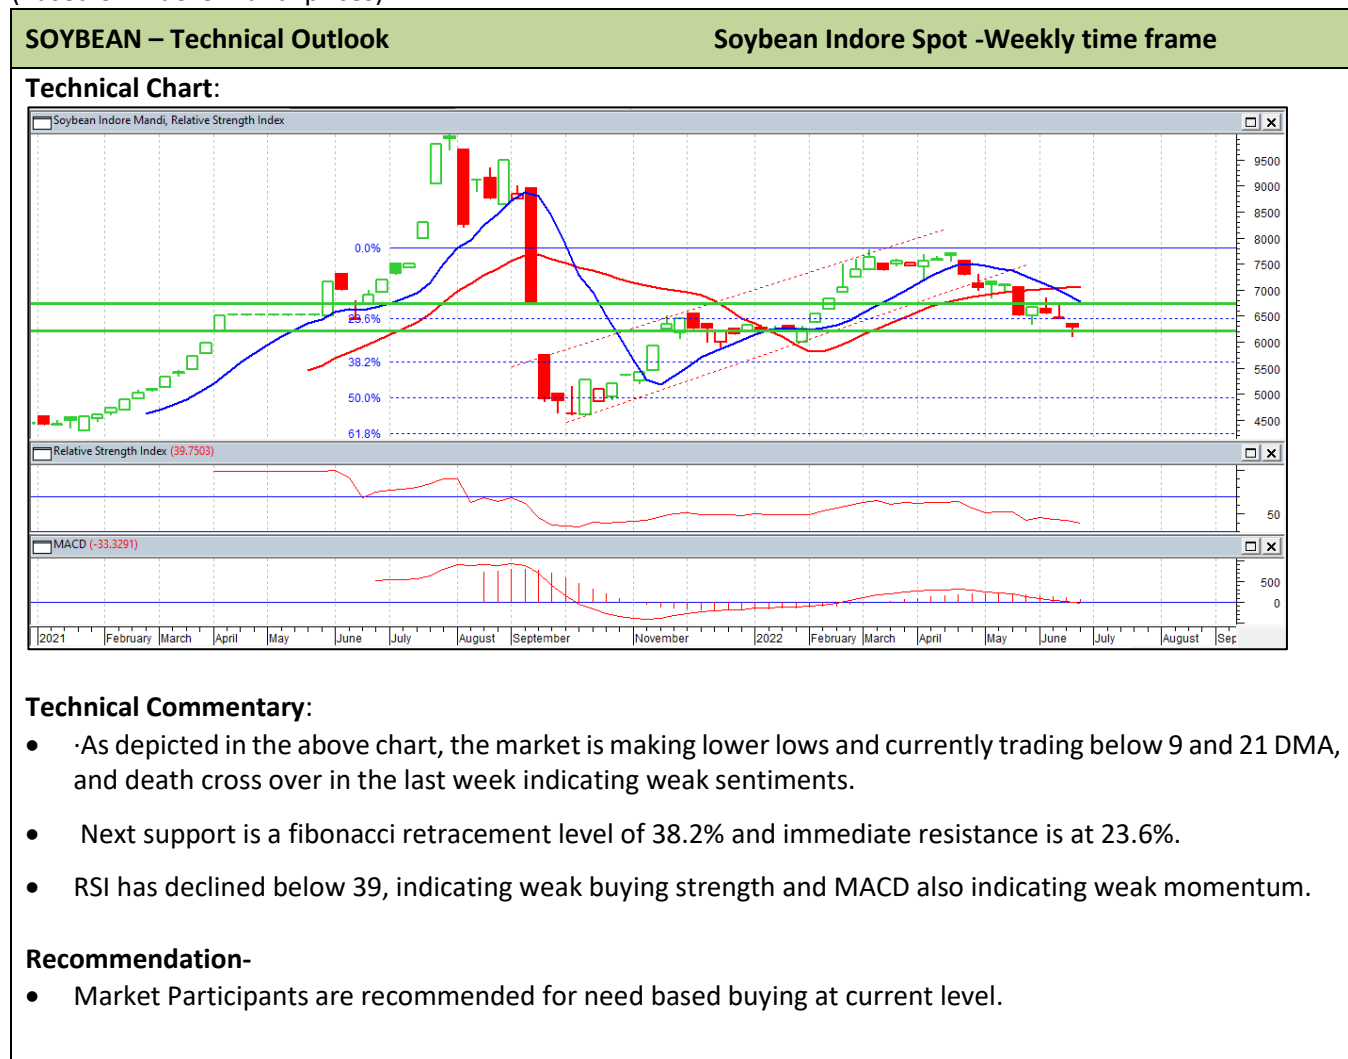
SOYBEAN – Technical Outlook

Soybean Indore Spot -Weekly time frame

Technical Chart:

Soybean Indore Mandi, Relative Strength Index

9500
9000
8500
8000
7500
7000
6500
6000
5500
5000
4500

0.0%
23.6%
38.2%
50.0%
61.8%

Relative Strength Index (39.7503)

50

MACD (-33.3291)

500
0

2021 February March April May June July August September November 2022 February March April May June July August Sep

Technical Commentary:

- ·As depicted in the above chart, the market is making lower lows and currently trading below 9 and 21 DMA, and death cross over in the last week indicating weak sentiments.
- Next support is a fibonacci retracement level of 38.2% and immediate resistance is at 23.6%.
- RSI has declined below 39, indicating weak buying strength and MACD also indicating weak momentum.

Recommendation-

- Market Participants are recommended for need based buying at current level.